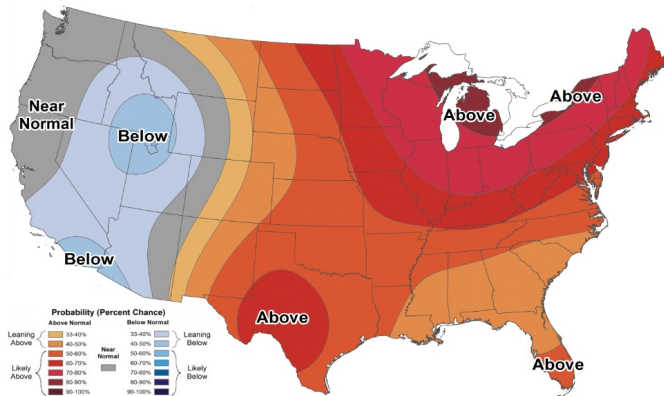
Near Normal

Below

Below

Above

Above

Above

Above

Probability (Percent Chance)

Above Normal

Below Normal

Leaning Above

33-40%

40-50%

Likely Above

50-60%

60-70%

70-80%

80-90%

90-100%

Near Normal

33-40%

40-50%

50-60%

60-70%

70-80%

80-90%

90-100%

Leaning Below

Likely Below